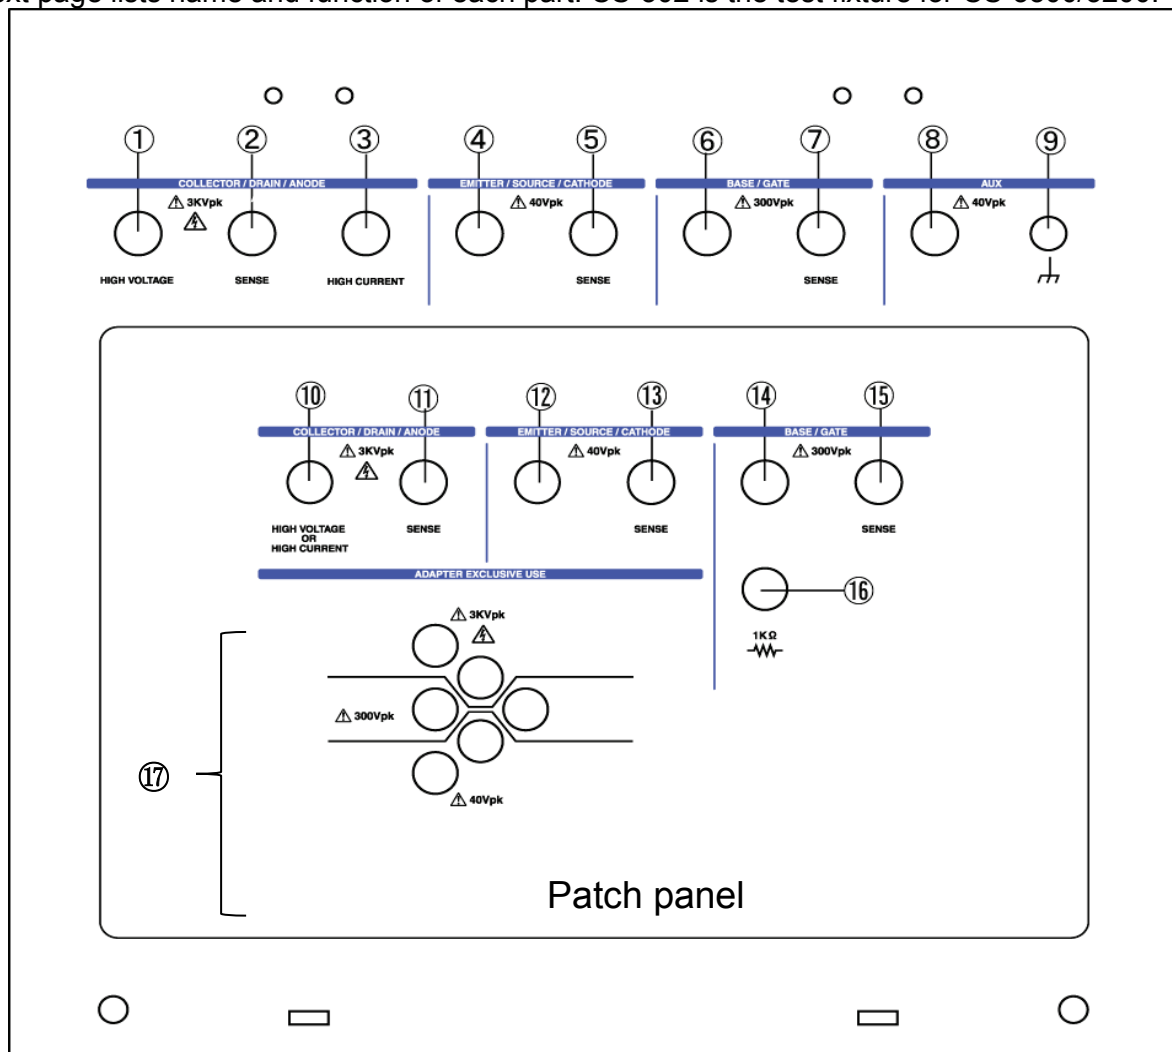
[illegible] page lists name and function of each part. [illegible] is the test fixture for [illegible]

① ② ③ ④ ⑤ ⑥ ⑦ ⑧ ⑨

COLLECTOR / DRAIN / ANODE
3KVpk
HIGH VOLTAGE
SENSE
HIGH CURRENT

EMITTER / SOURCE / CATHODE
40Vpk
SENSE

BASE / GATE
300Vpk
SENSE

AUX
40Vpk

⑩ ⑪ ⑫ ⑬ ⑭ ⑮

COLLECTOR / DRAIN / ANODE
3KVpk
HIGH VOLTAGE OR HIGH CURRENT
SENSE

EMITTER / SOURCE / CATHODE
40Vpk
SENSE

BASE / GATE
300Vpk
SENSE

ADAPTER EXCLUSIVE USE

⑯
1KΩ

3KVpk
300Vpk
40Vpk

⑰

Patch panel